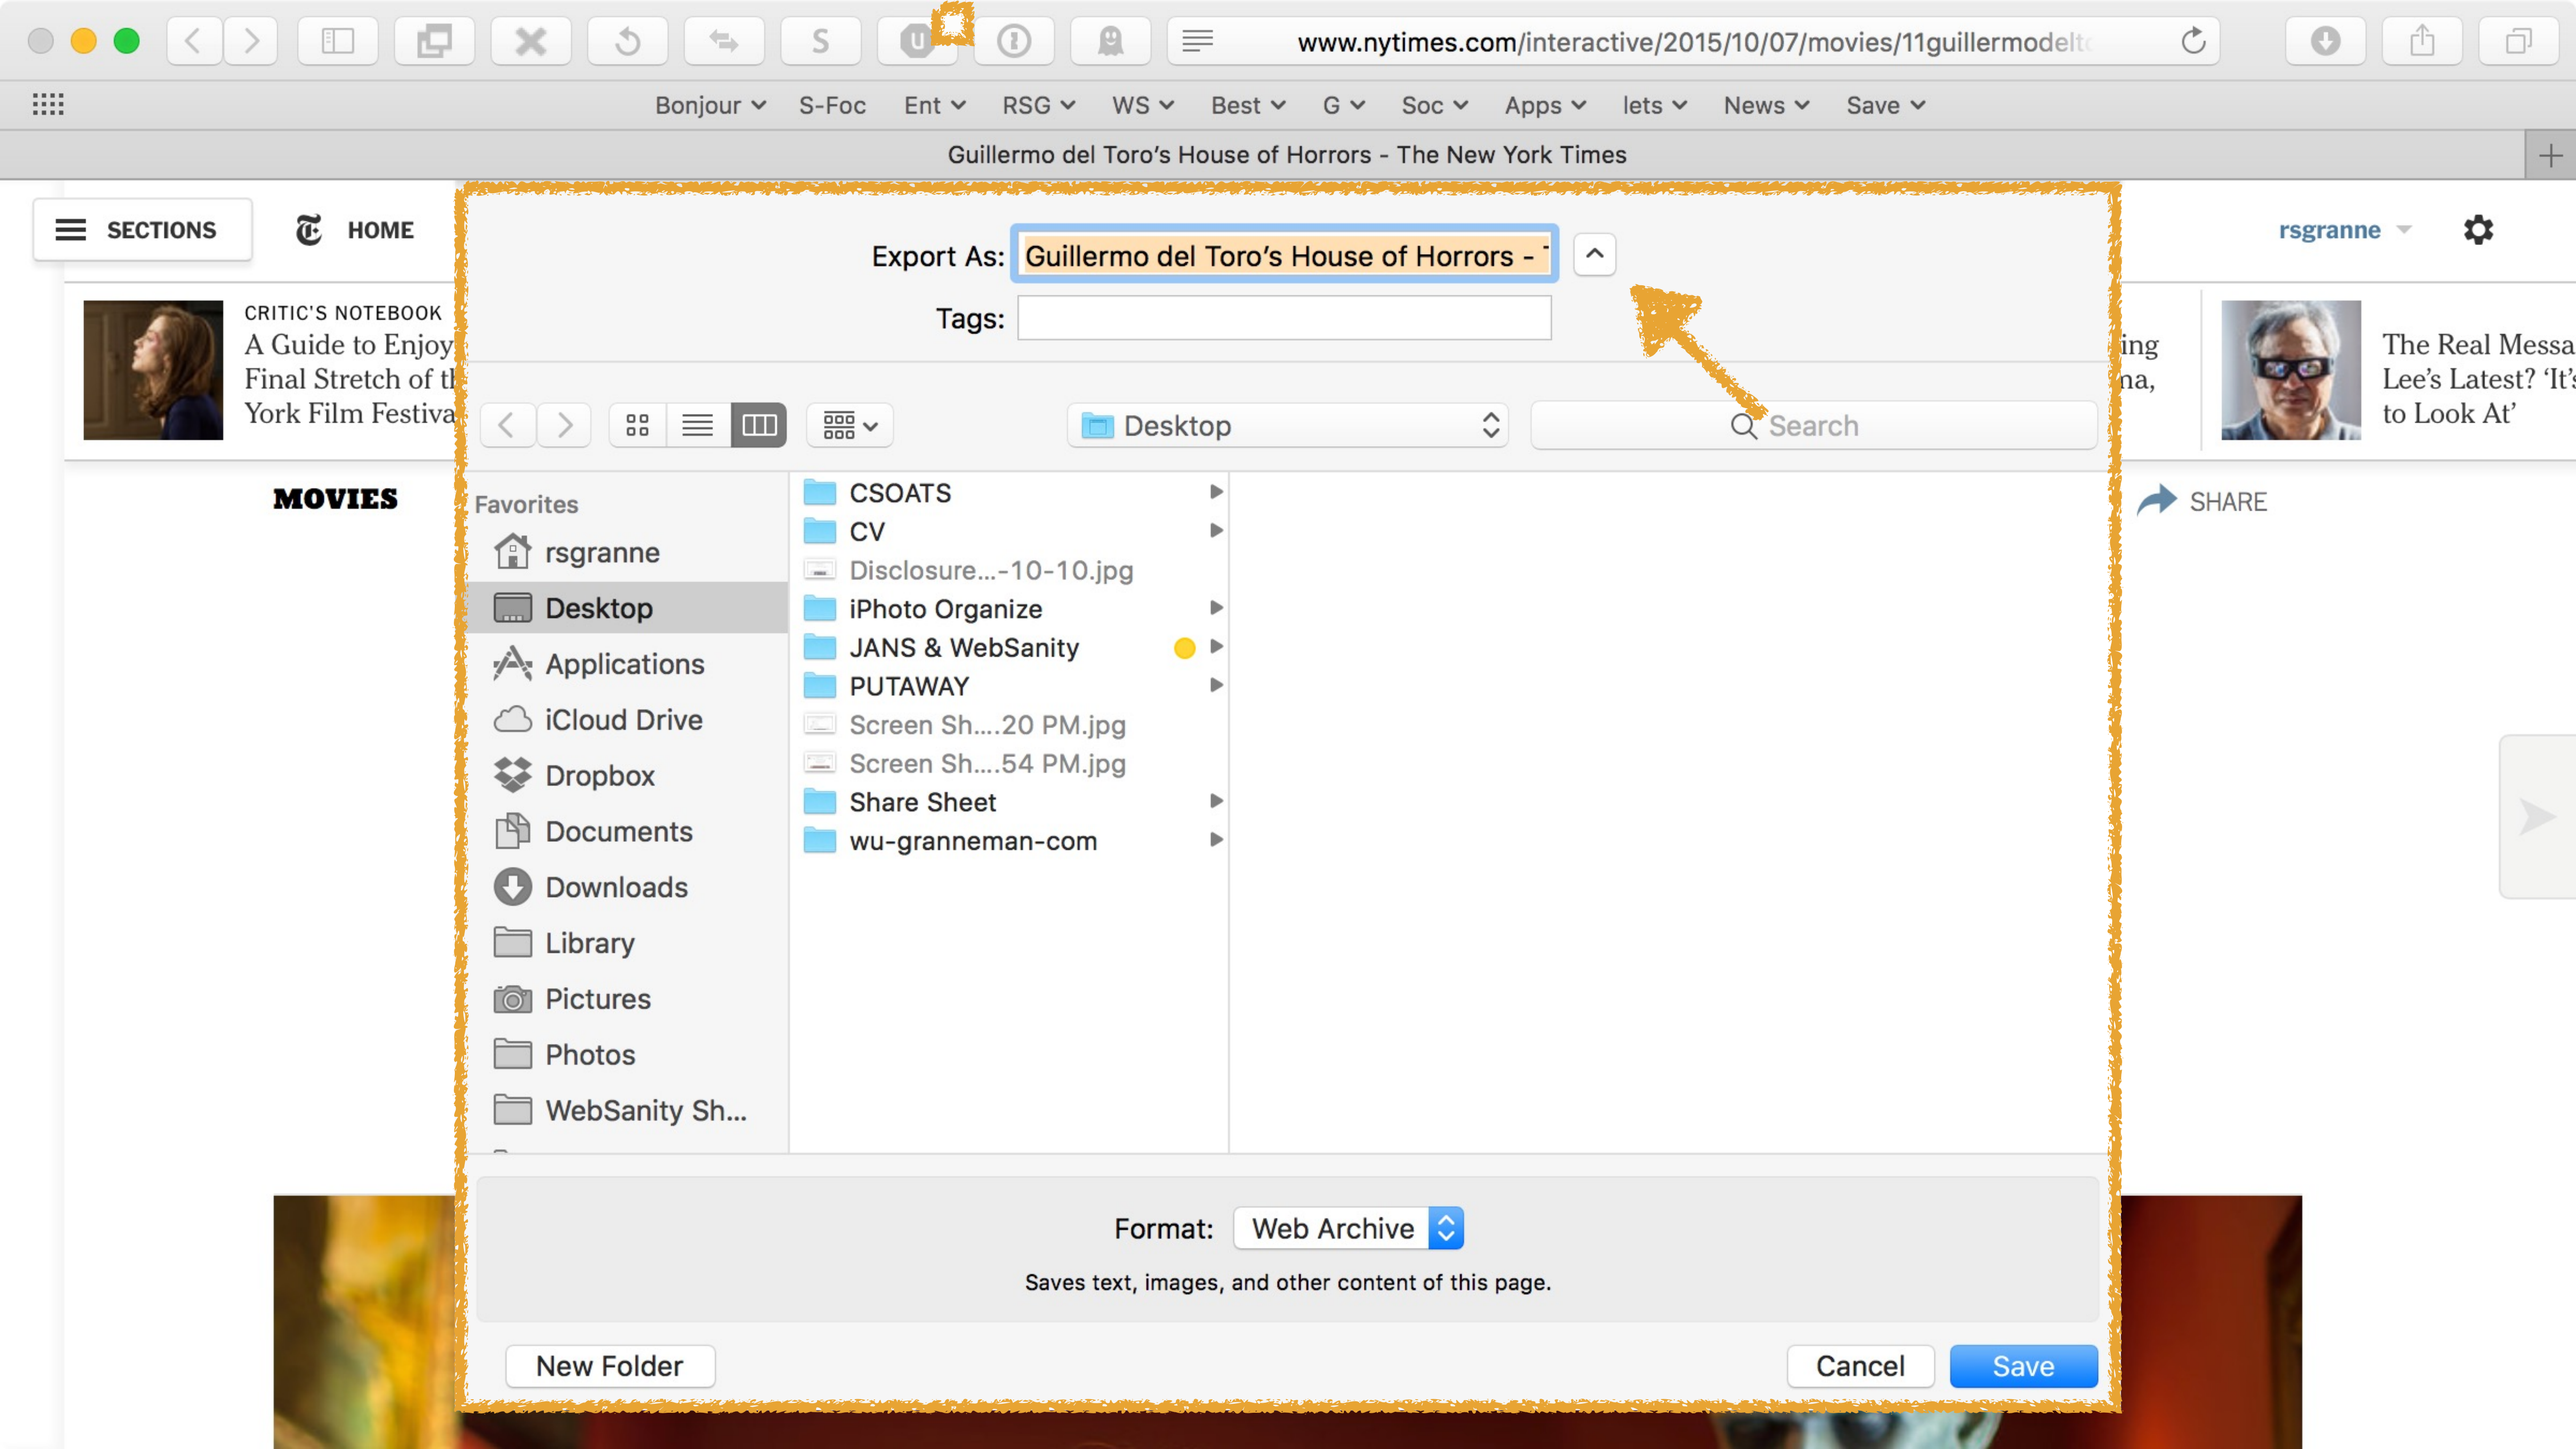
www.nytimes.com/interactive/2015/10/07/movies/11guillermodelt

Bonjour Ⅴ S-Foc Ent Ⅴ RSG Ⅴ WS Ⅴ Best Ⅴ G Ⅴ Soc Ⅴ Apps Ⅴ lets Ⅴ News Ⅴ Save Ⅴ

Guillermo del Toro's House of Horrors - The New York Times

SECTIONS HOME

rsgranne

CRITIC'S NOTEBOOK
A Guide to Enjoy Final Stretch of t York Film Festiva

ing na,

The Real Messa Lee's Latest? 'It's to Look At'

MOVIES

SHARE

Export As: Guillermo del Toro's House of Horrors -

Tags:

Desktop

Search

Favorites
rsgranne
Desktop
Applications
iCloud Drive
Dropbox
Documents
Downloads
Library
Pictures
Photos
WebSanity Sh...

CSOATS
CV
Disclosure...-10-10.jpg
iPhoto Organize
JANS & WebSanity
PUTAWAY
Screen Sh....20 PM.jpg
Screen Sh....54 PM.jpg
Share Sheet
wu-granneman-com

Format: Web Archive

Saves text, images, and other content of this page.

New Folder

Cancel

Save